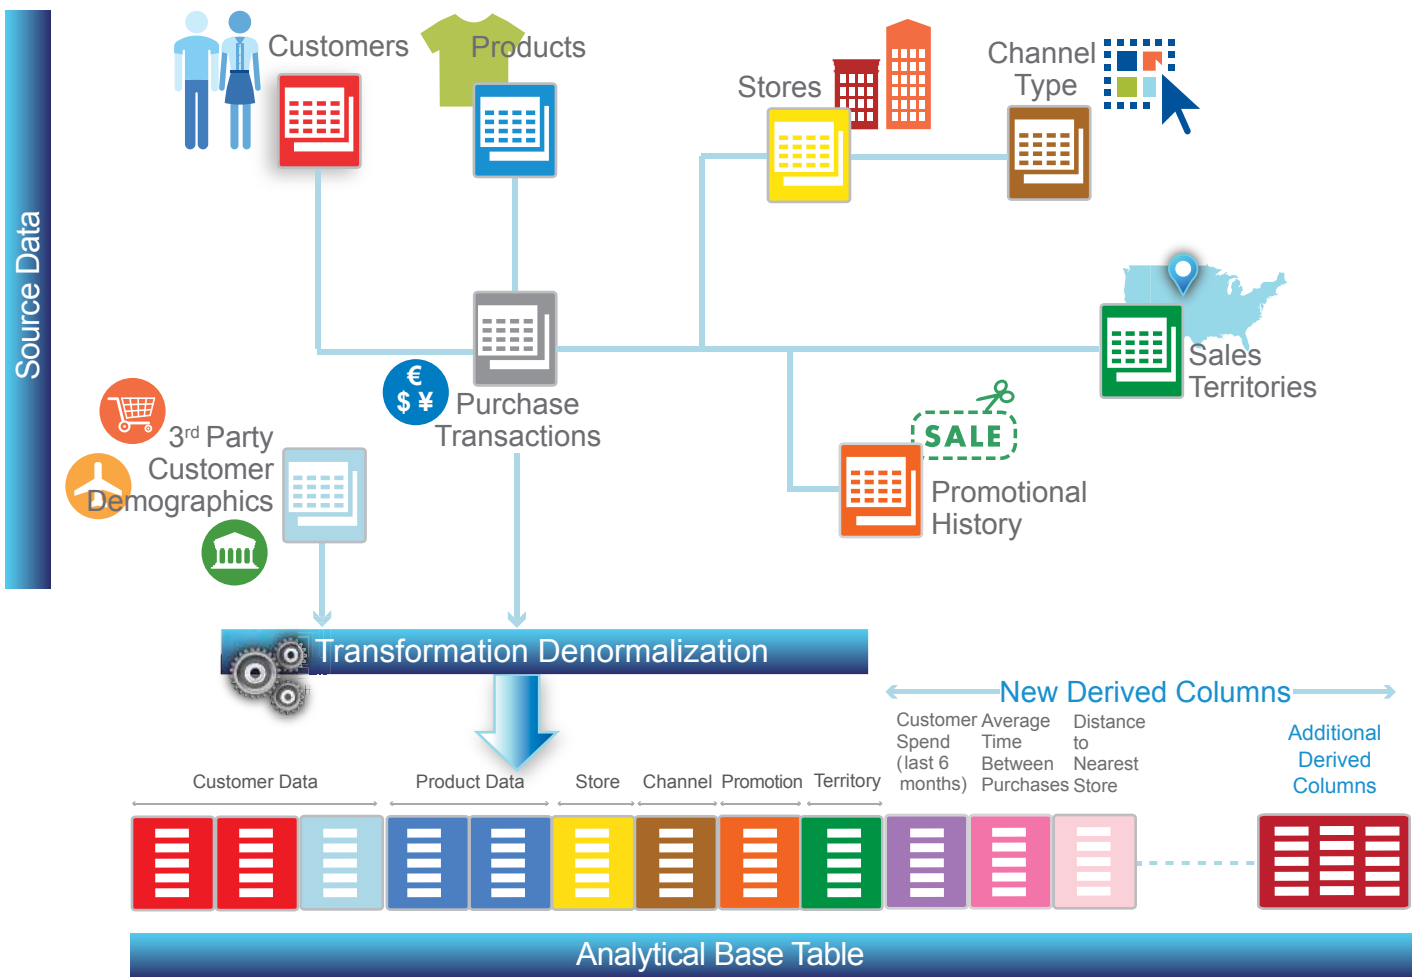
Source Data

Customers

Products

Stores

Channel Type

Sales Territories

€ $ ¥

Purchase Transactions

3rd Party Customer Demographics

SALE

Promotional History

Transformation Denormalization

New Derived Columns

Customer Data

Product Data

Store

Channel

Promotion

Territory

Customer Spend (last 6 months)

Average Time Between Purchases

Distance to Nearest Store

Additional Derived Columns

Analytical Base Table